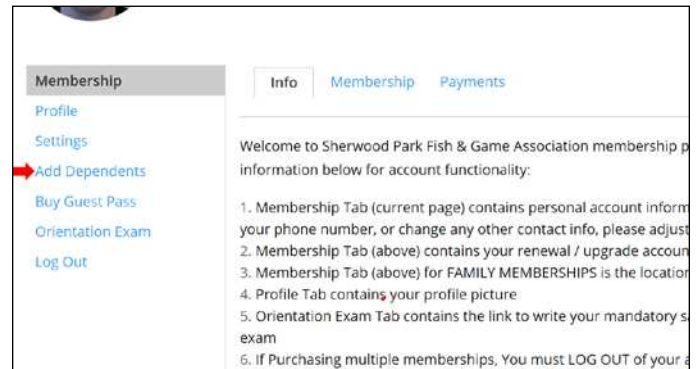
Membership
Profile
Settings
Add Dependents
Buy Guest Pass
Orientation Exam
Log Out

Info
Membership
Payments

Welcome to Sherwood Park Fish & Game Association membership p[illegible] information below for account functionality:

1. Membership Tab (current page) contains personal account inform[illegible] your phone number, or change any other contact info, please adjust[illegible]
2. Membership Tab (above) contains your renewal / upgrade accoun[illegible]
3. Membership Tab (above) for FAMILY MEMBERSHIPS is the location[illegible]
4. Profile Tab contains your profile picture
5. Orientation Exam Tab contains the link to write your mandatory s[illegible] exam
6. If Purchasing multiple memberships, You must LOG OUT of your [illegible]